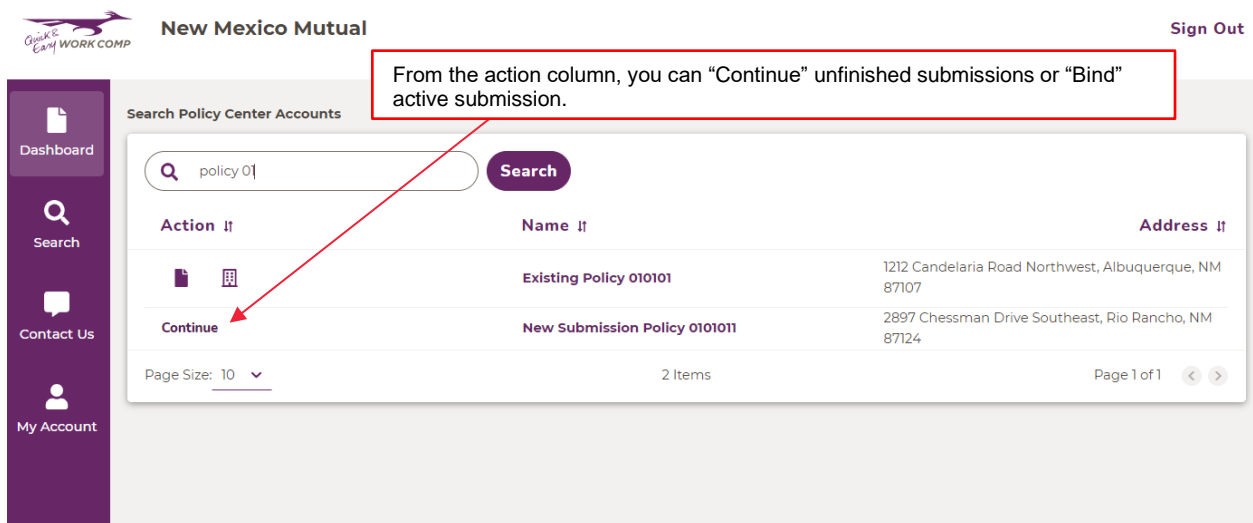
Quick & Easy WORK COMP

New Mexico Mutual

Sign Out

From the action column, you can “Continue” unfinished submissions or “Bind” active submission.

Dashboard

Search

Contact Us

My Account

Search Policy Center Accounts

policy 01

Search

| Action | Name | Address |
|---|---|---|
| | Existing Policy 010101 | 1212 Candelaria Road Northwest, Albuquerque, NM 87107 |
| Continue | New Submission Policy 0101011 | 2897 Chessman Drive Southeast, Rio Rancho, NM 87124 |

Page Size: 10

2 Items

Page 1 of 1